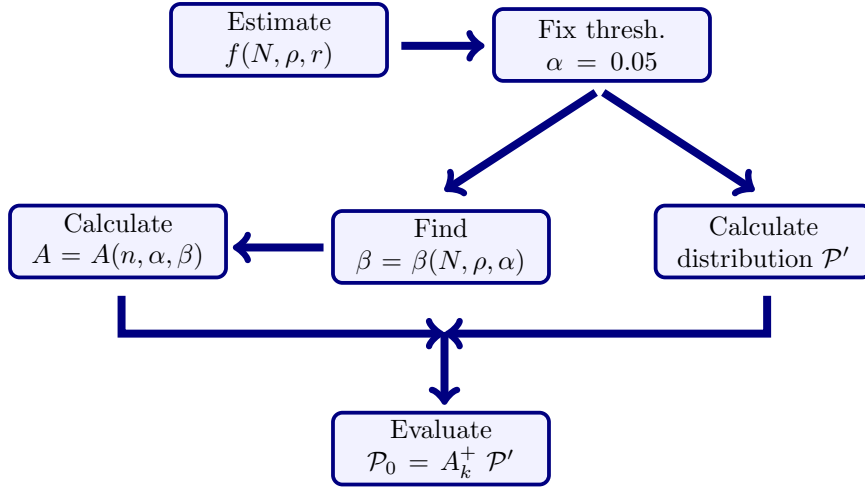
Estimate
$f(N, \rho, r)$

Fix thresh.
$\alpha = 0.05$

Calculate
$A = A(n, \alpha, \beta)$

Find
$\beta = \beta(N, \rho, \alpha)$

Calculate
distribution $\mathcal{P}'$

Evaluate
$\mathcal{P}_0 = A_k^+ \mathcal{P}'$